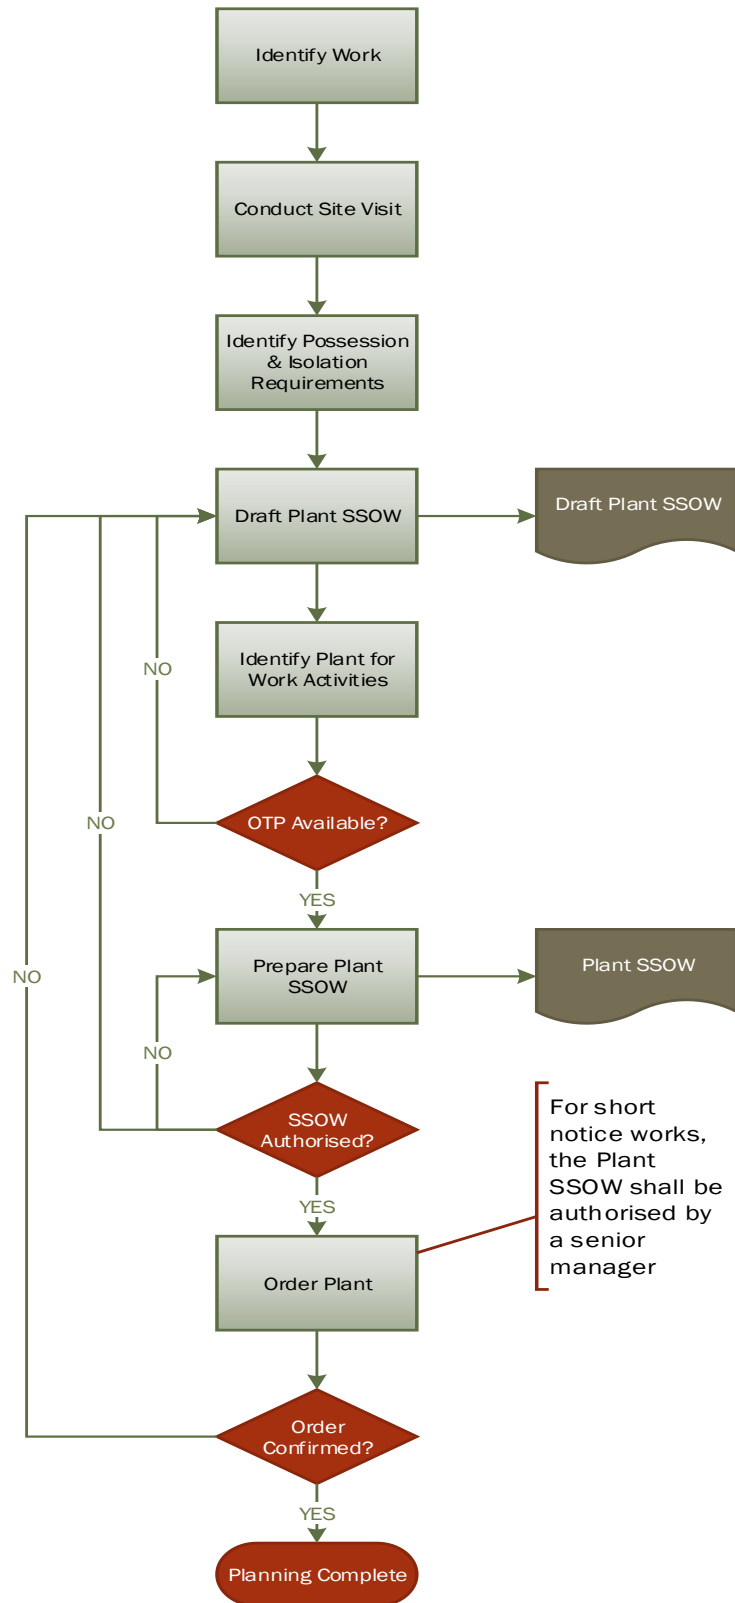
Identify Work

Conduct Site Visit

Identify Possession & Isolation Requirements

Draft Plant SSOW

Draft Plant SSOW

Identify Plant for Work Activities

NO

OTP Available?

YES

NO

NO

Prepare Plant SSOW

Plant SSOW

NO

SSOW Authorised?

For short notice works, the Plant SSOW shall be authorised by a senior manager

YES

Order Plant

Order Confirmed?

YES

Planning Complete